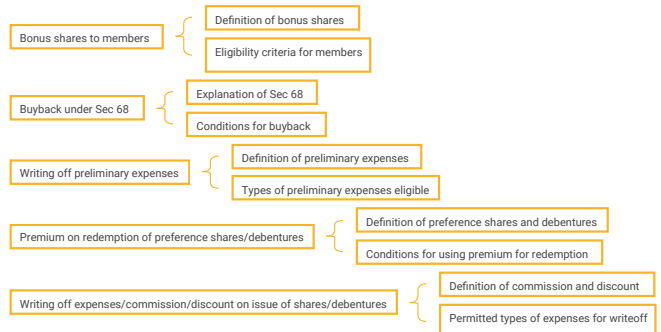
Bonus shares to members

Definition of bonus shares

Eligibility criteria for members

Buyback under Sec 68

Explanation of Sec 68

Conditions for buyback

Writing off preliminary expenses

Definition of preliminary expenses

Types of preliminary expenses eligible

Premium on redemption of preference shares/debentures

Definition of preference shares and debentures

Conditions for using premium for redemption

Writing off expenses/commission/discount on issue of shares/debentures

Definition of commission and discount

Permitted types of expenses for writeoff